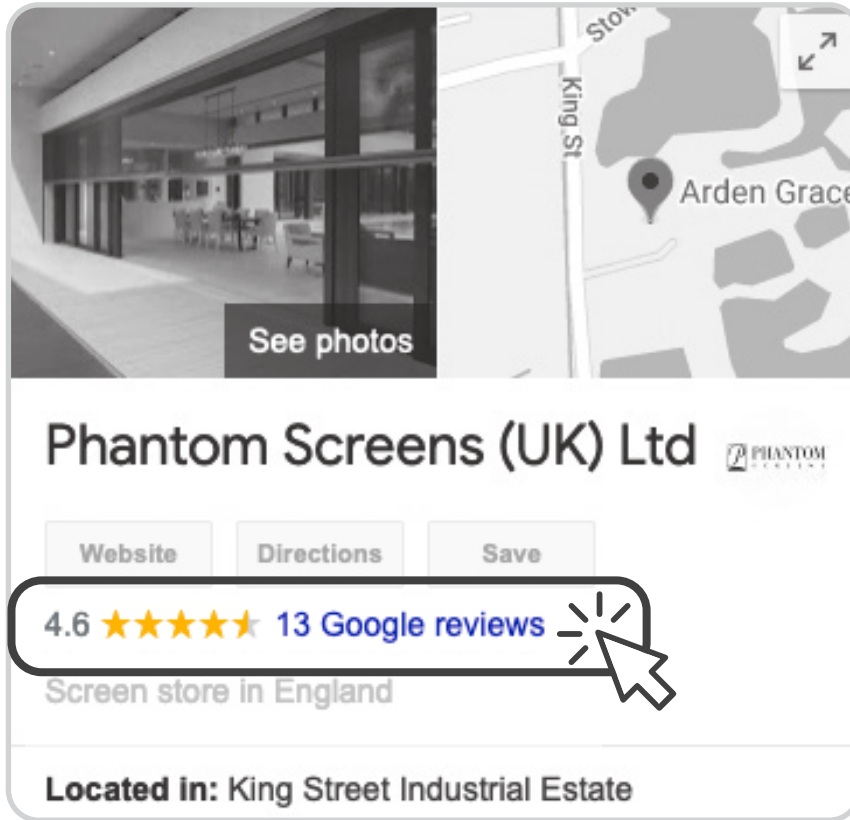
Stow

King St

Arden Grace

See photos

Phantom Screens (UK) Ltd

PHANTOM SCREENS

Website

Directions

Save

4.6 ★★★★★ 13 Google reviews

Screen store in England

**Located in:** King Street Industrial Estate